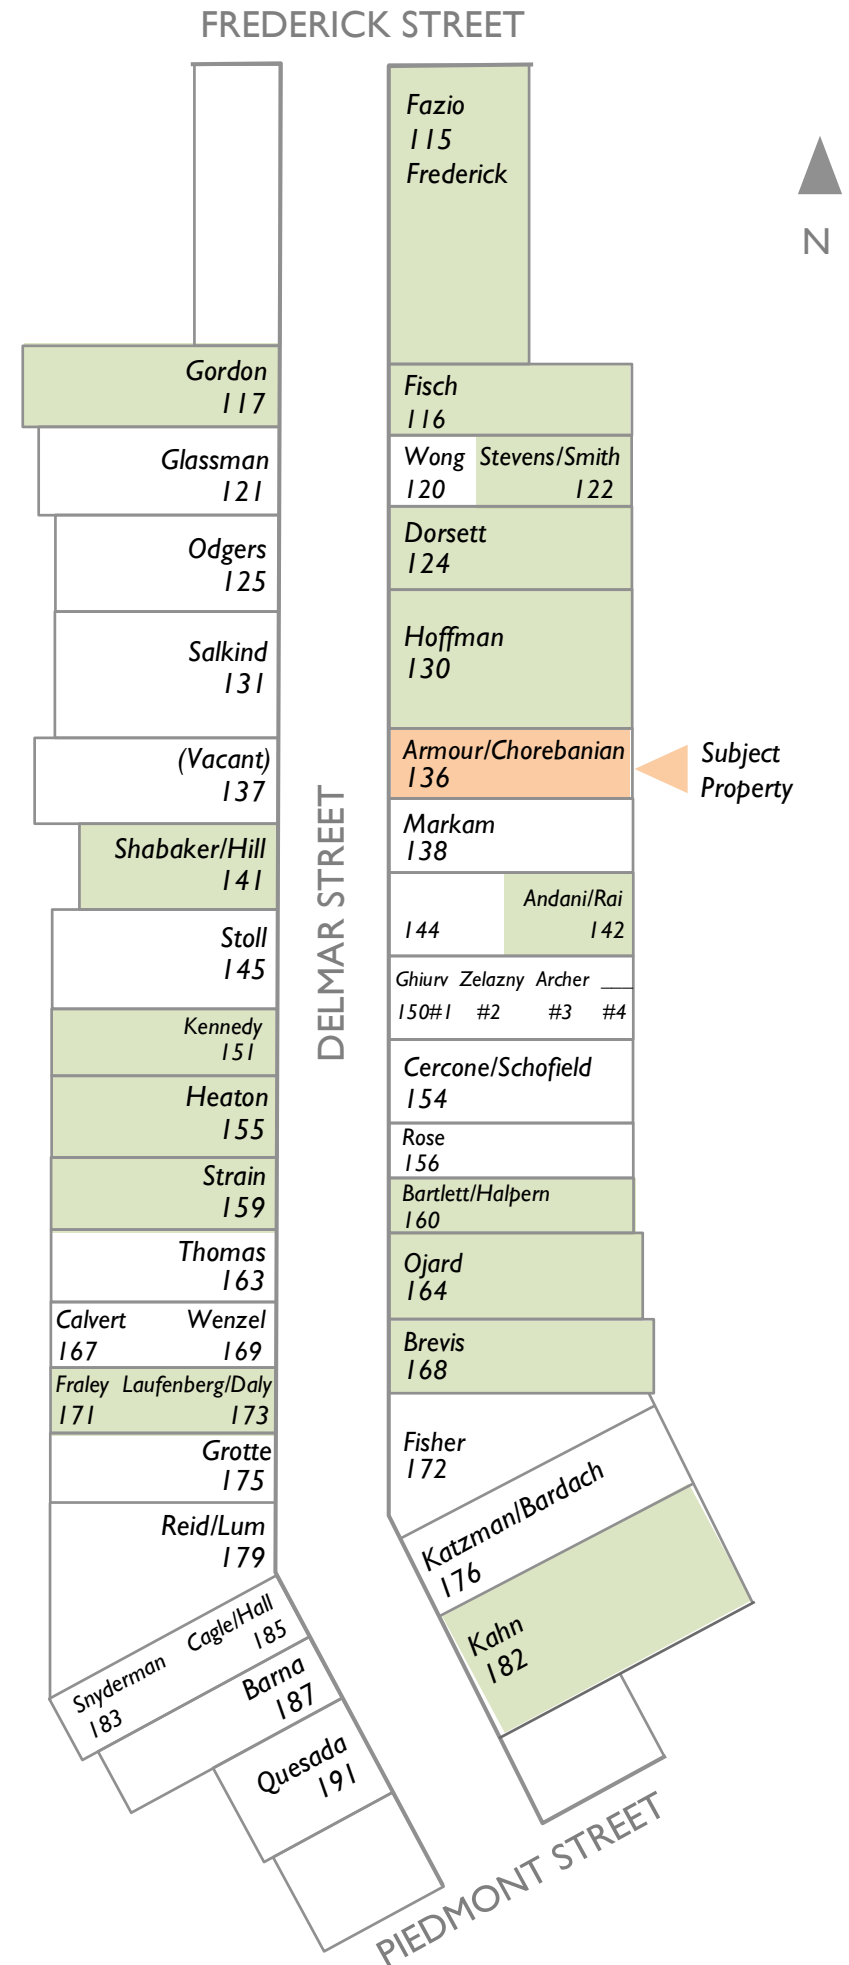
FREDERICK STREET

N

Fazio
115
Frederick

Gordon
117

Glassman
121

Odgers
125

Salkind
131

(Vacant)
137

Shabaker/Hill
141

Stoll
145

Kennedy
151

Heaton
155

Strain
159

Thomas
163

Calvert 167

Wenzel 169

Fraley 171

Laufenberg/Daly 173

Grotte
175

Reid/Lum
179

Snyderman
183

Cagle/Hall
185

Barna
187

Quesada
191

DELMAR STREET

Fisch
116

Wong
120

Stevens/Smith
122

Dorsett
124

Hoffman
130

Armour/Chorebanian
136

Subject Property

Markam
138

144

Andani/Rai
142

Ghiurv 150#1

Zelazny #2

Archer #3

___ #4

Cercone/Schofield
154

Rose
156

Bartlett/Halpern
160

Ojard
164

Brevis
168

Fisher
172

Katzman/Bardach
176

Kahn
182

PIEDMONT STREET